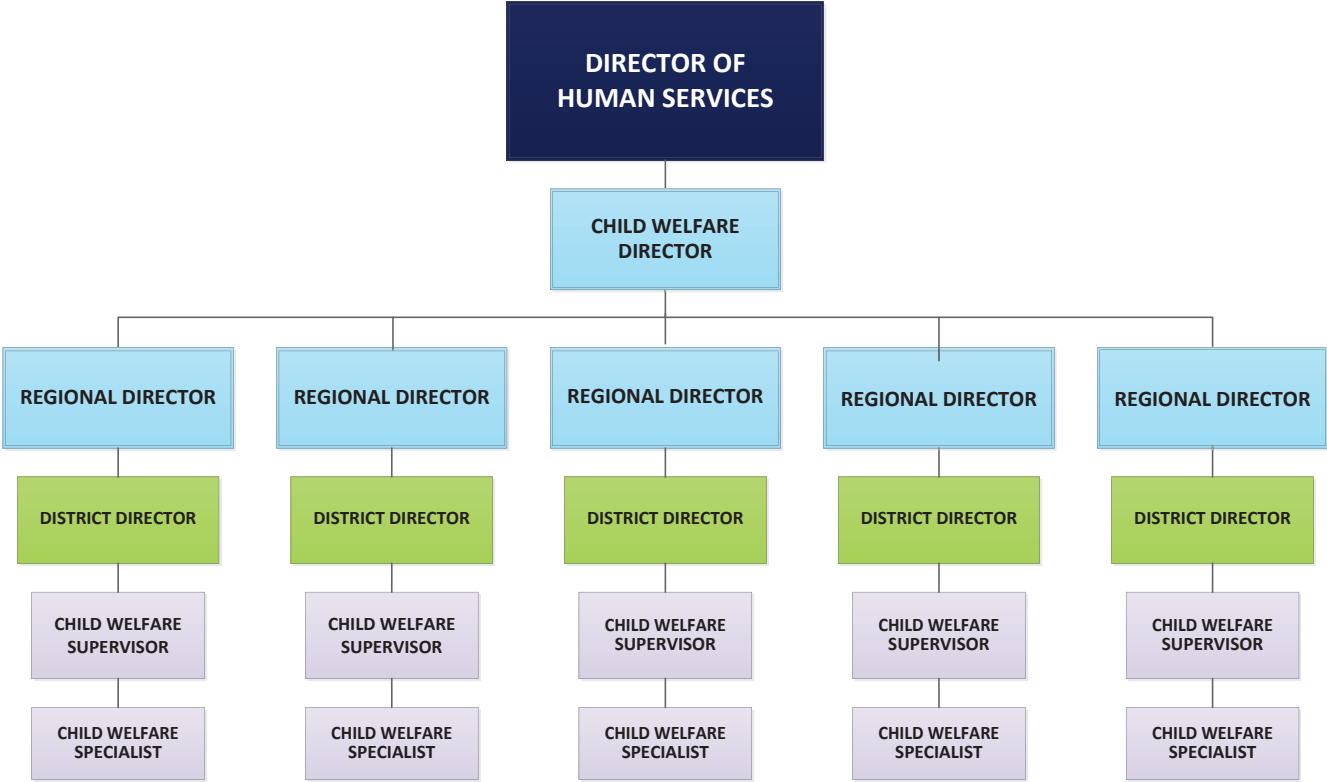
DIRECTOR OF HUMAN SERVICES

CHILD WELFARE DIRECTOR

REGIONAL DIRECTOR

DISTRICT DIRECTOR

CHILD WELFARE SUPERVISOR

CHILD WELFARE SPECIALIST

REGIONAL DIRECTOR

DISTRICT DIRECTOR

CHILD WELFARE SUPERVISOR

CHILD WELFARE SPECIALIST

REGIONAL DIRECTOR

DISTRICT DIRECTOR

CHILD WELFARE SUPERVISOR

CHILD WELFARE SPECIALIST

REGIONAL DIRECTOR

DISTRICT DIRECTOR

CHILD WELFARE SUPERVISOR

CHILD WELFARE SPECIALIST

REGIONAL DIRECTOR

DISTRICT DIRECTOR

CHILD WELFARE SUPERVISOR

CHILD WELFARE SPECIALIST